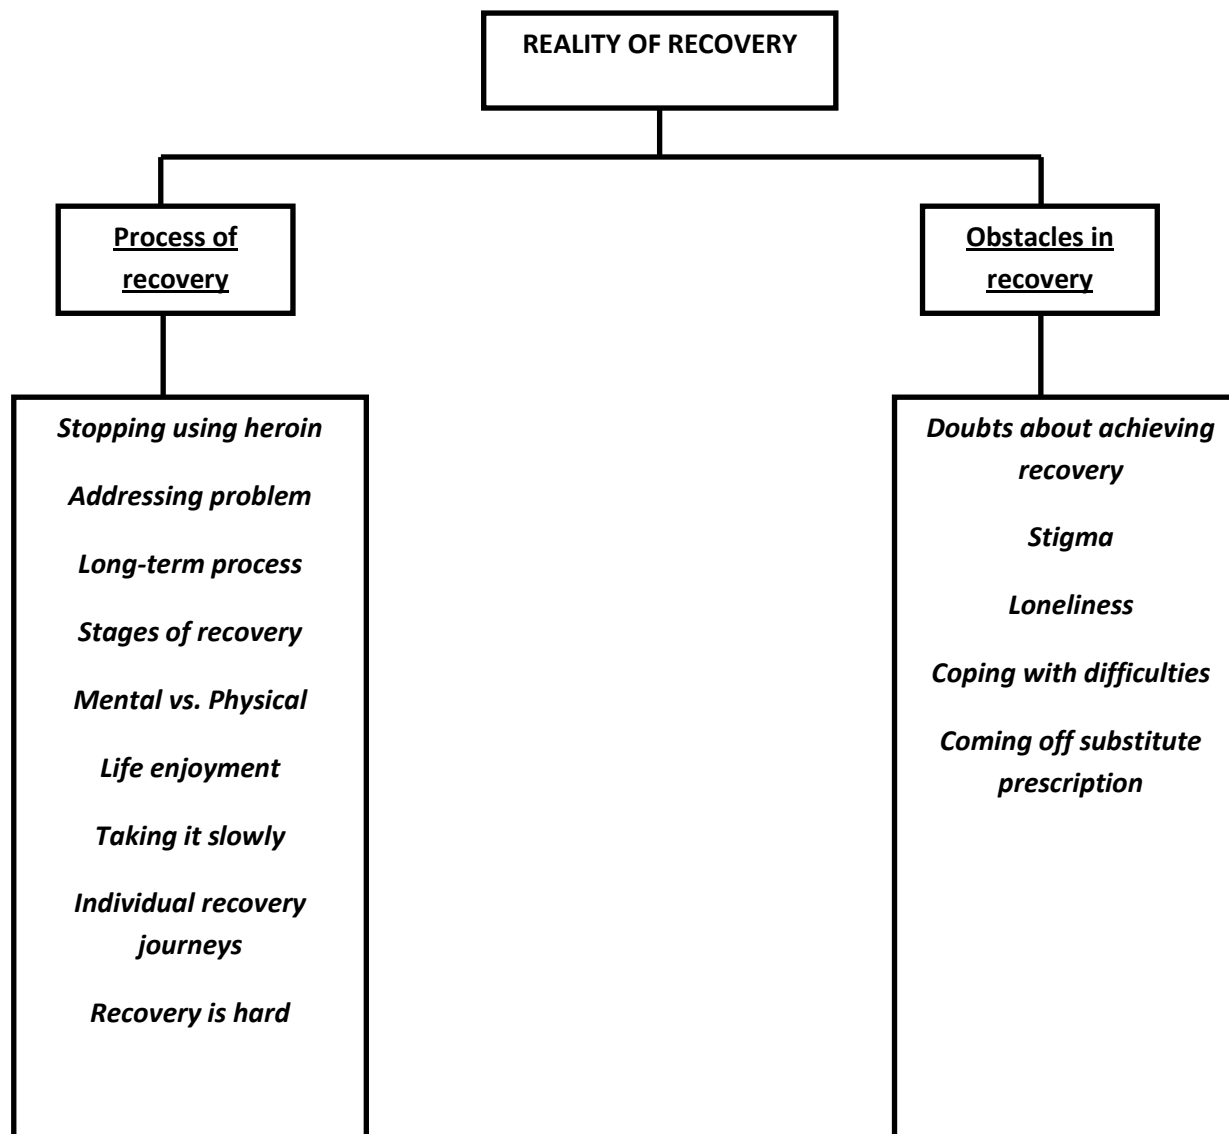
REALITY OF RECOVERY

Process of recovery

Stopping using heroin

Addressing problem

Long-term process

Stages of recovery

Mental vs. Physical

Life enjoyment

Taking it slowly

Individual recovery journeys

Recovery is hard

Obstacles in recovery

Doubts about achieving recovery

Stigma

Loneliness

Coping with difficulties

Coming off substitute prescription